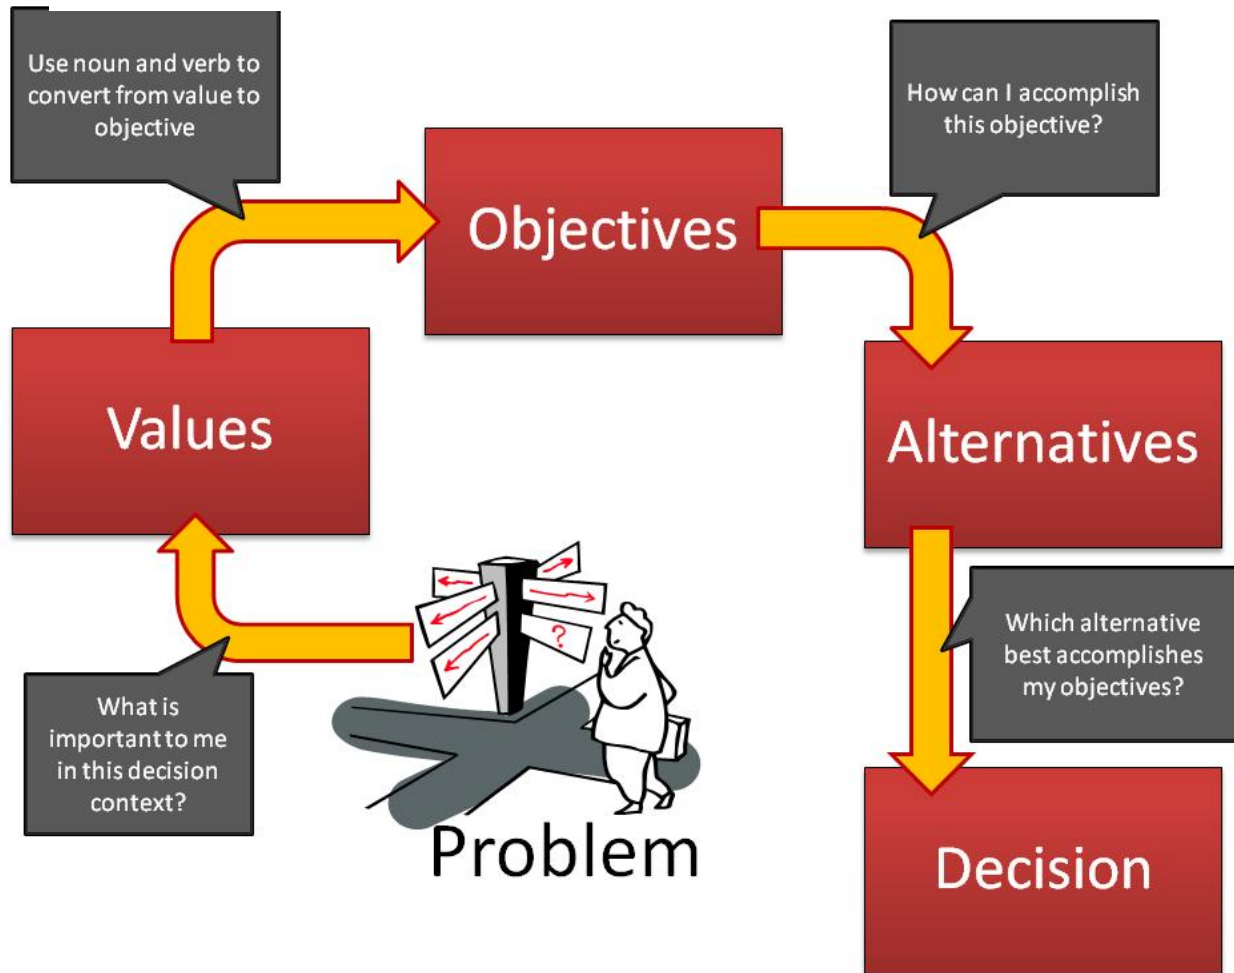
Use noun and verb to convert from value to objective

How can I accomplish this objective?

Objectives

Values

Alternatives

Which alternative best accomplishes my objectives?

What is important to me in this decision context?

?

Problem

Decision